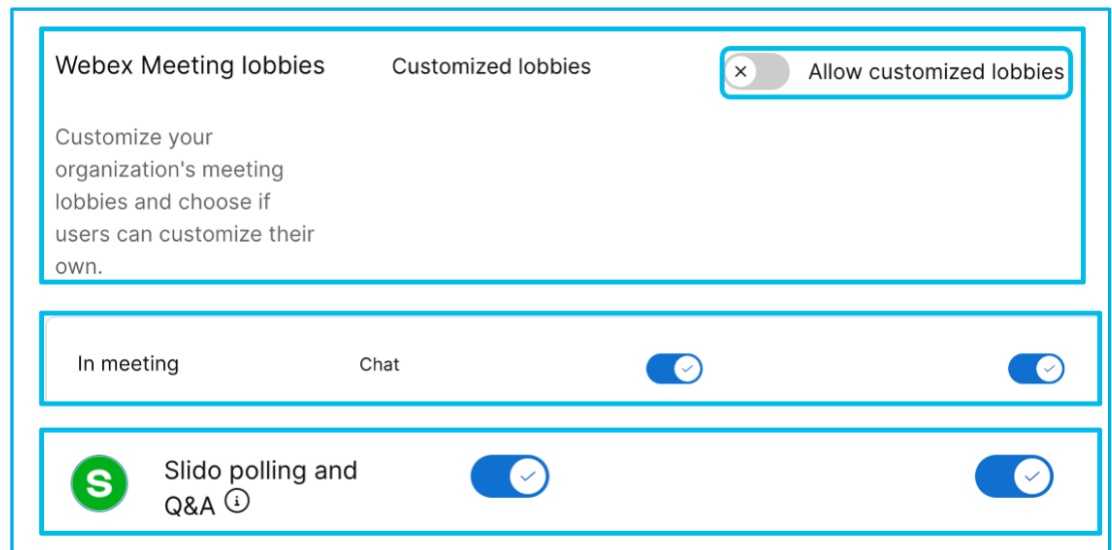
Webex Meeting lobbies

Customized lobbies

Allow customized lobbies

Customize your organization's meeting lobbies and choose if users can customize their own.

In meeting

Chat

S

Slido polling and Q&A